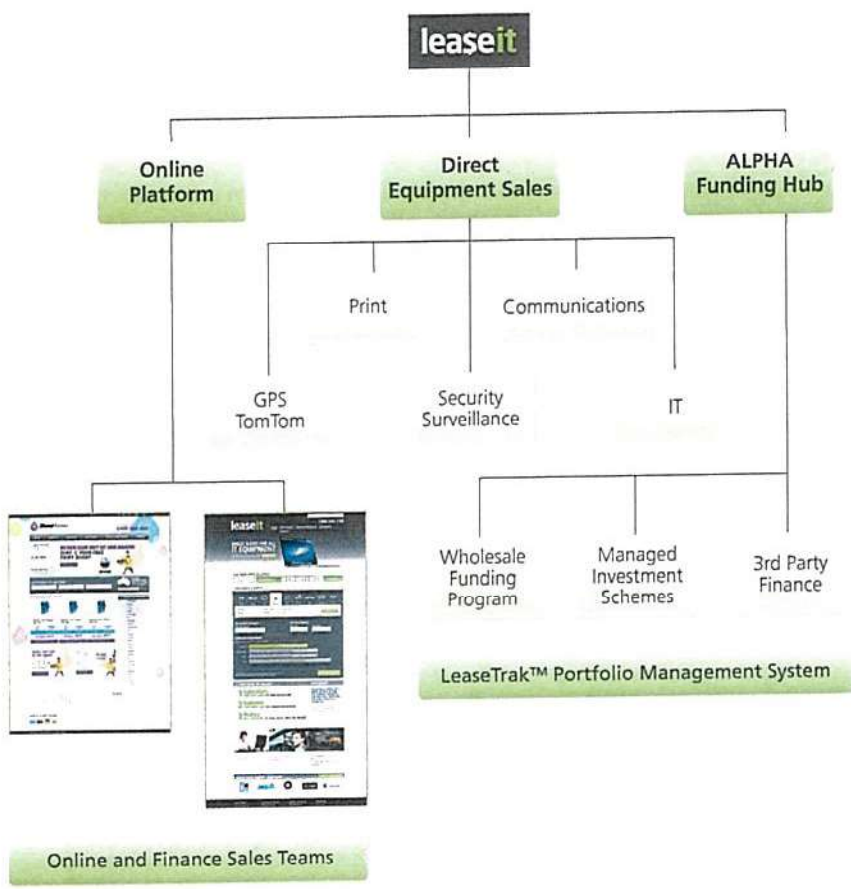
leaseit

Online Platform

Direct Equipment Sales

ALPHA Funding Hub

Print

Communications

GPS TomTom

Security Surveillance

IT

Wholesale Funding Program

Managed Investment Schemes

3rd Party Finance

LeaseTrak™ Portfolio Management System

leaseit

Online and Finance Sales Teams